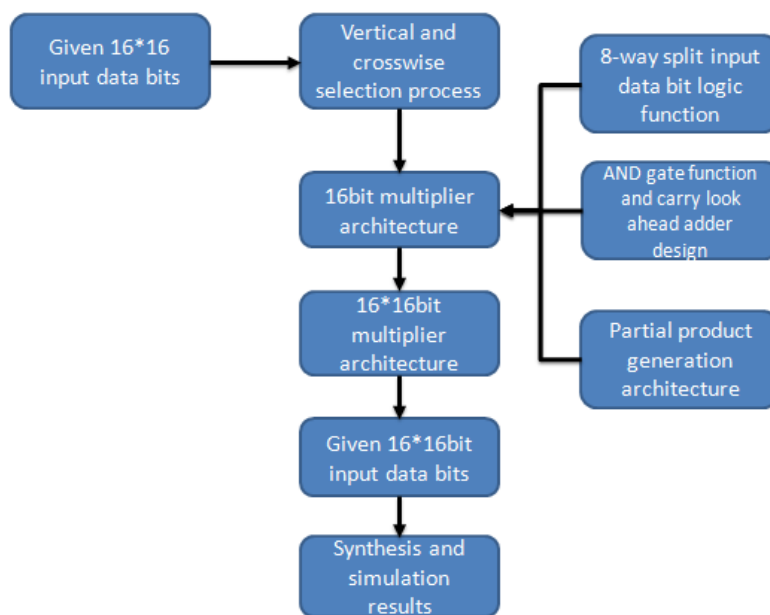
Given 16*16 input data bits

Vertical and crosswise selection process

8-way split input data bit logic function

16bit multiplier architecture

AND gate function and carry look ahead adder design

16*16bit multiplier architecture

Partial product generation architecture

Given 16*16bit input data bits

Synthesis and simulation results